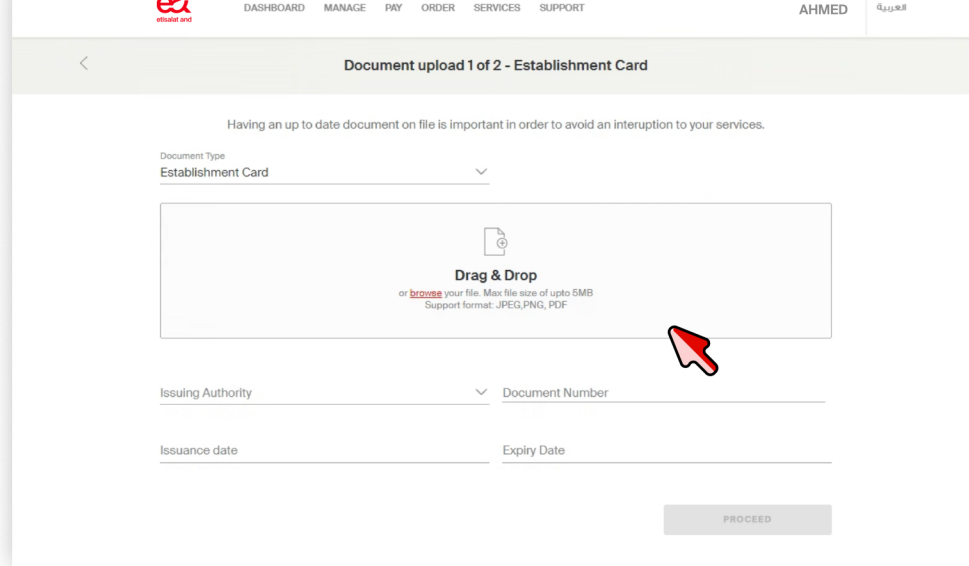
e& etisalat and

DASHBOARD MANAGE PAY ORDER SERVICES SUPPORT

AHMED

العربية

Document upload 1 of 2 - Establishment Card

Having an up to date document on file is important in order to avoid an interuption to your services.

Document Type
Establishment Card

Drag & Drop
or browse your file. Max file size of upto 5MB
Support format: JPEG,PNG, PDF

Issuing Authority

Document Number

Issuance date

Expiry Date

PROCEED